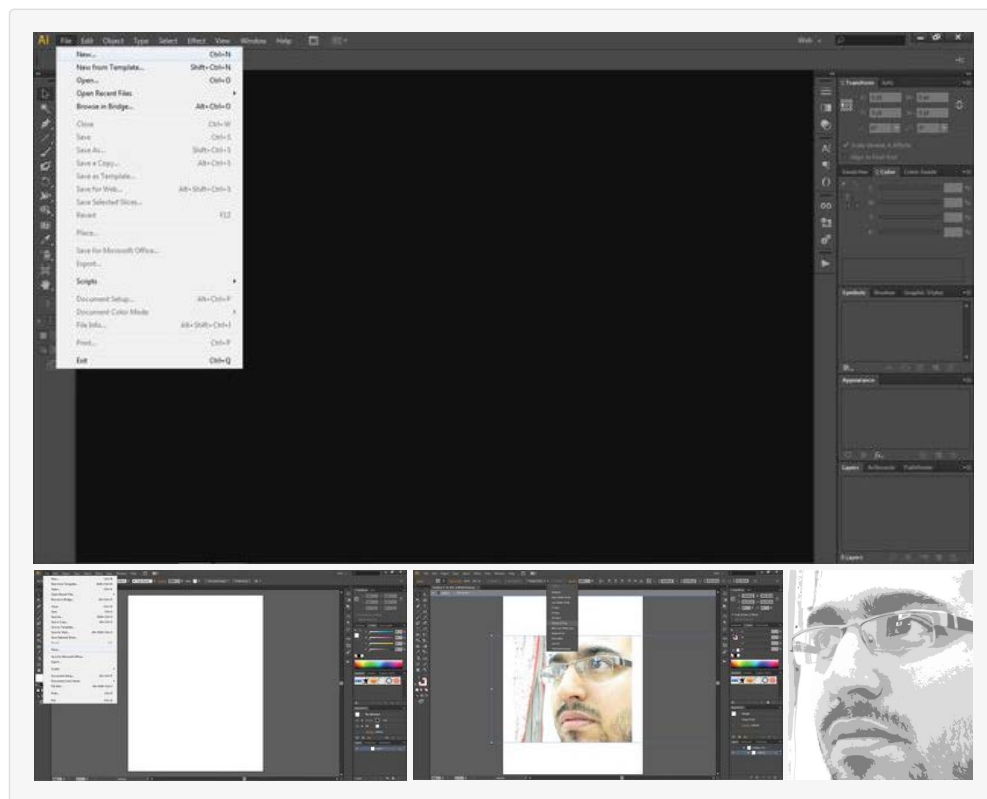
Ai File Edit Object Type Select Effect View Window Help

Web

New... Ctrl+N
New from Template... Shift+Ctrl+N
Open... Ctrl+O
Open Recent Files
Browse in Bridge... Alt+Ctrl+O
Close Ctrl+W
Save Ctrl+S
Save As... Shift+Ctrl+S
Save a Copy... Alt+Ctrl+S
Save as Template...
Save for Web... Alt+Shift+Ctrl+S
Save Selected Slices...
Revert F12
Place...
Save for Microsoft Office...
Export...
Scripts
Document Setup... Alt+Ctrl+P
Document Color Mode
File Info... Alt+Shift+Ctrl+I
Print... Ctrl+P
Exit Ctrl+Q

Transform
Color
Symbols Brushes Graphic Styles
Appearance
Layers Artboards Pathfinder
0 Layers